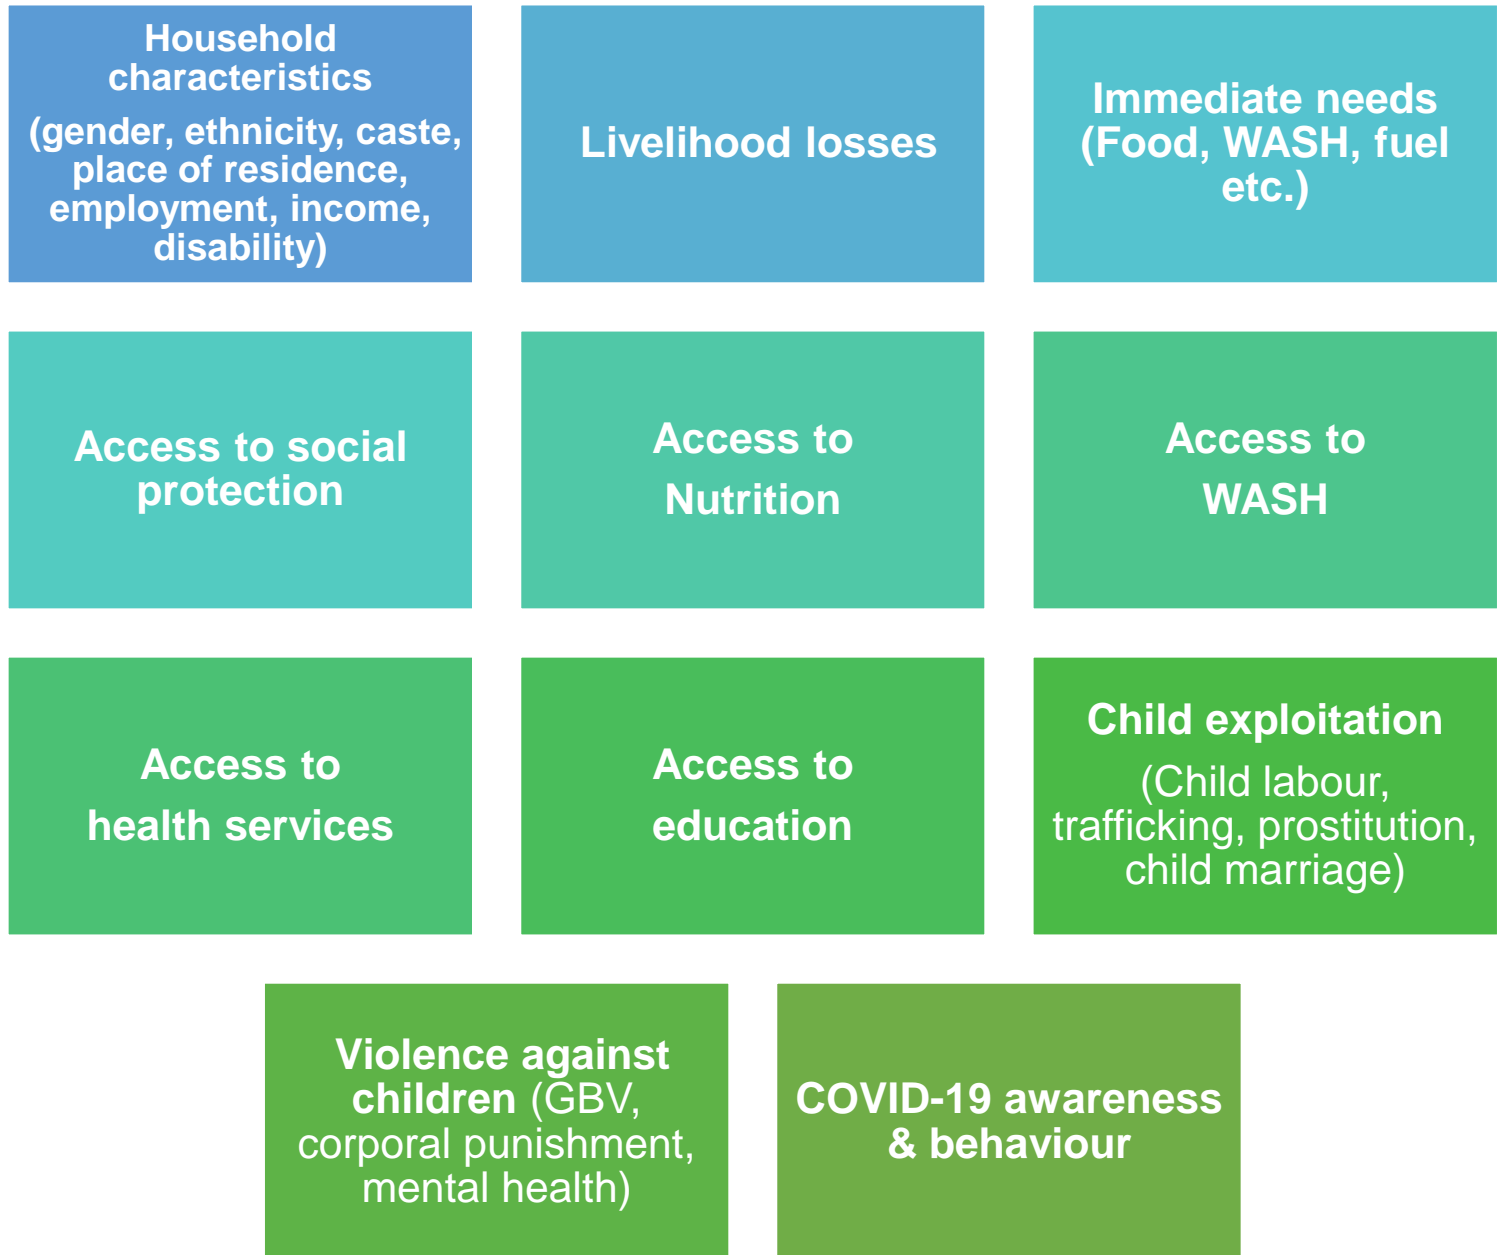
Household characteristics

(gender, ethnicity, caste, place of residence, employment, income, disability)

Livelihood losses

Immediate needs (Food, WASH, fuel etc.)

Access to social protection

Access to Nutrition

Access to WASH

Access to health services

Access to education

Child exploitation

(Child labour, trafficking, prostitution, child marriage)

Violence against children (GBV, corporal punishment, mental health)

COVID-19 awareness & behaviour